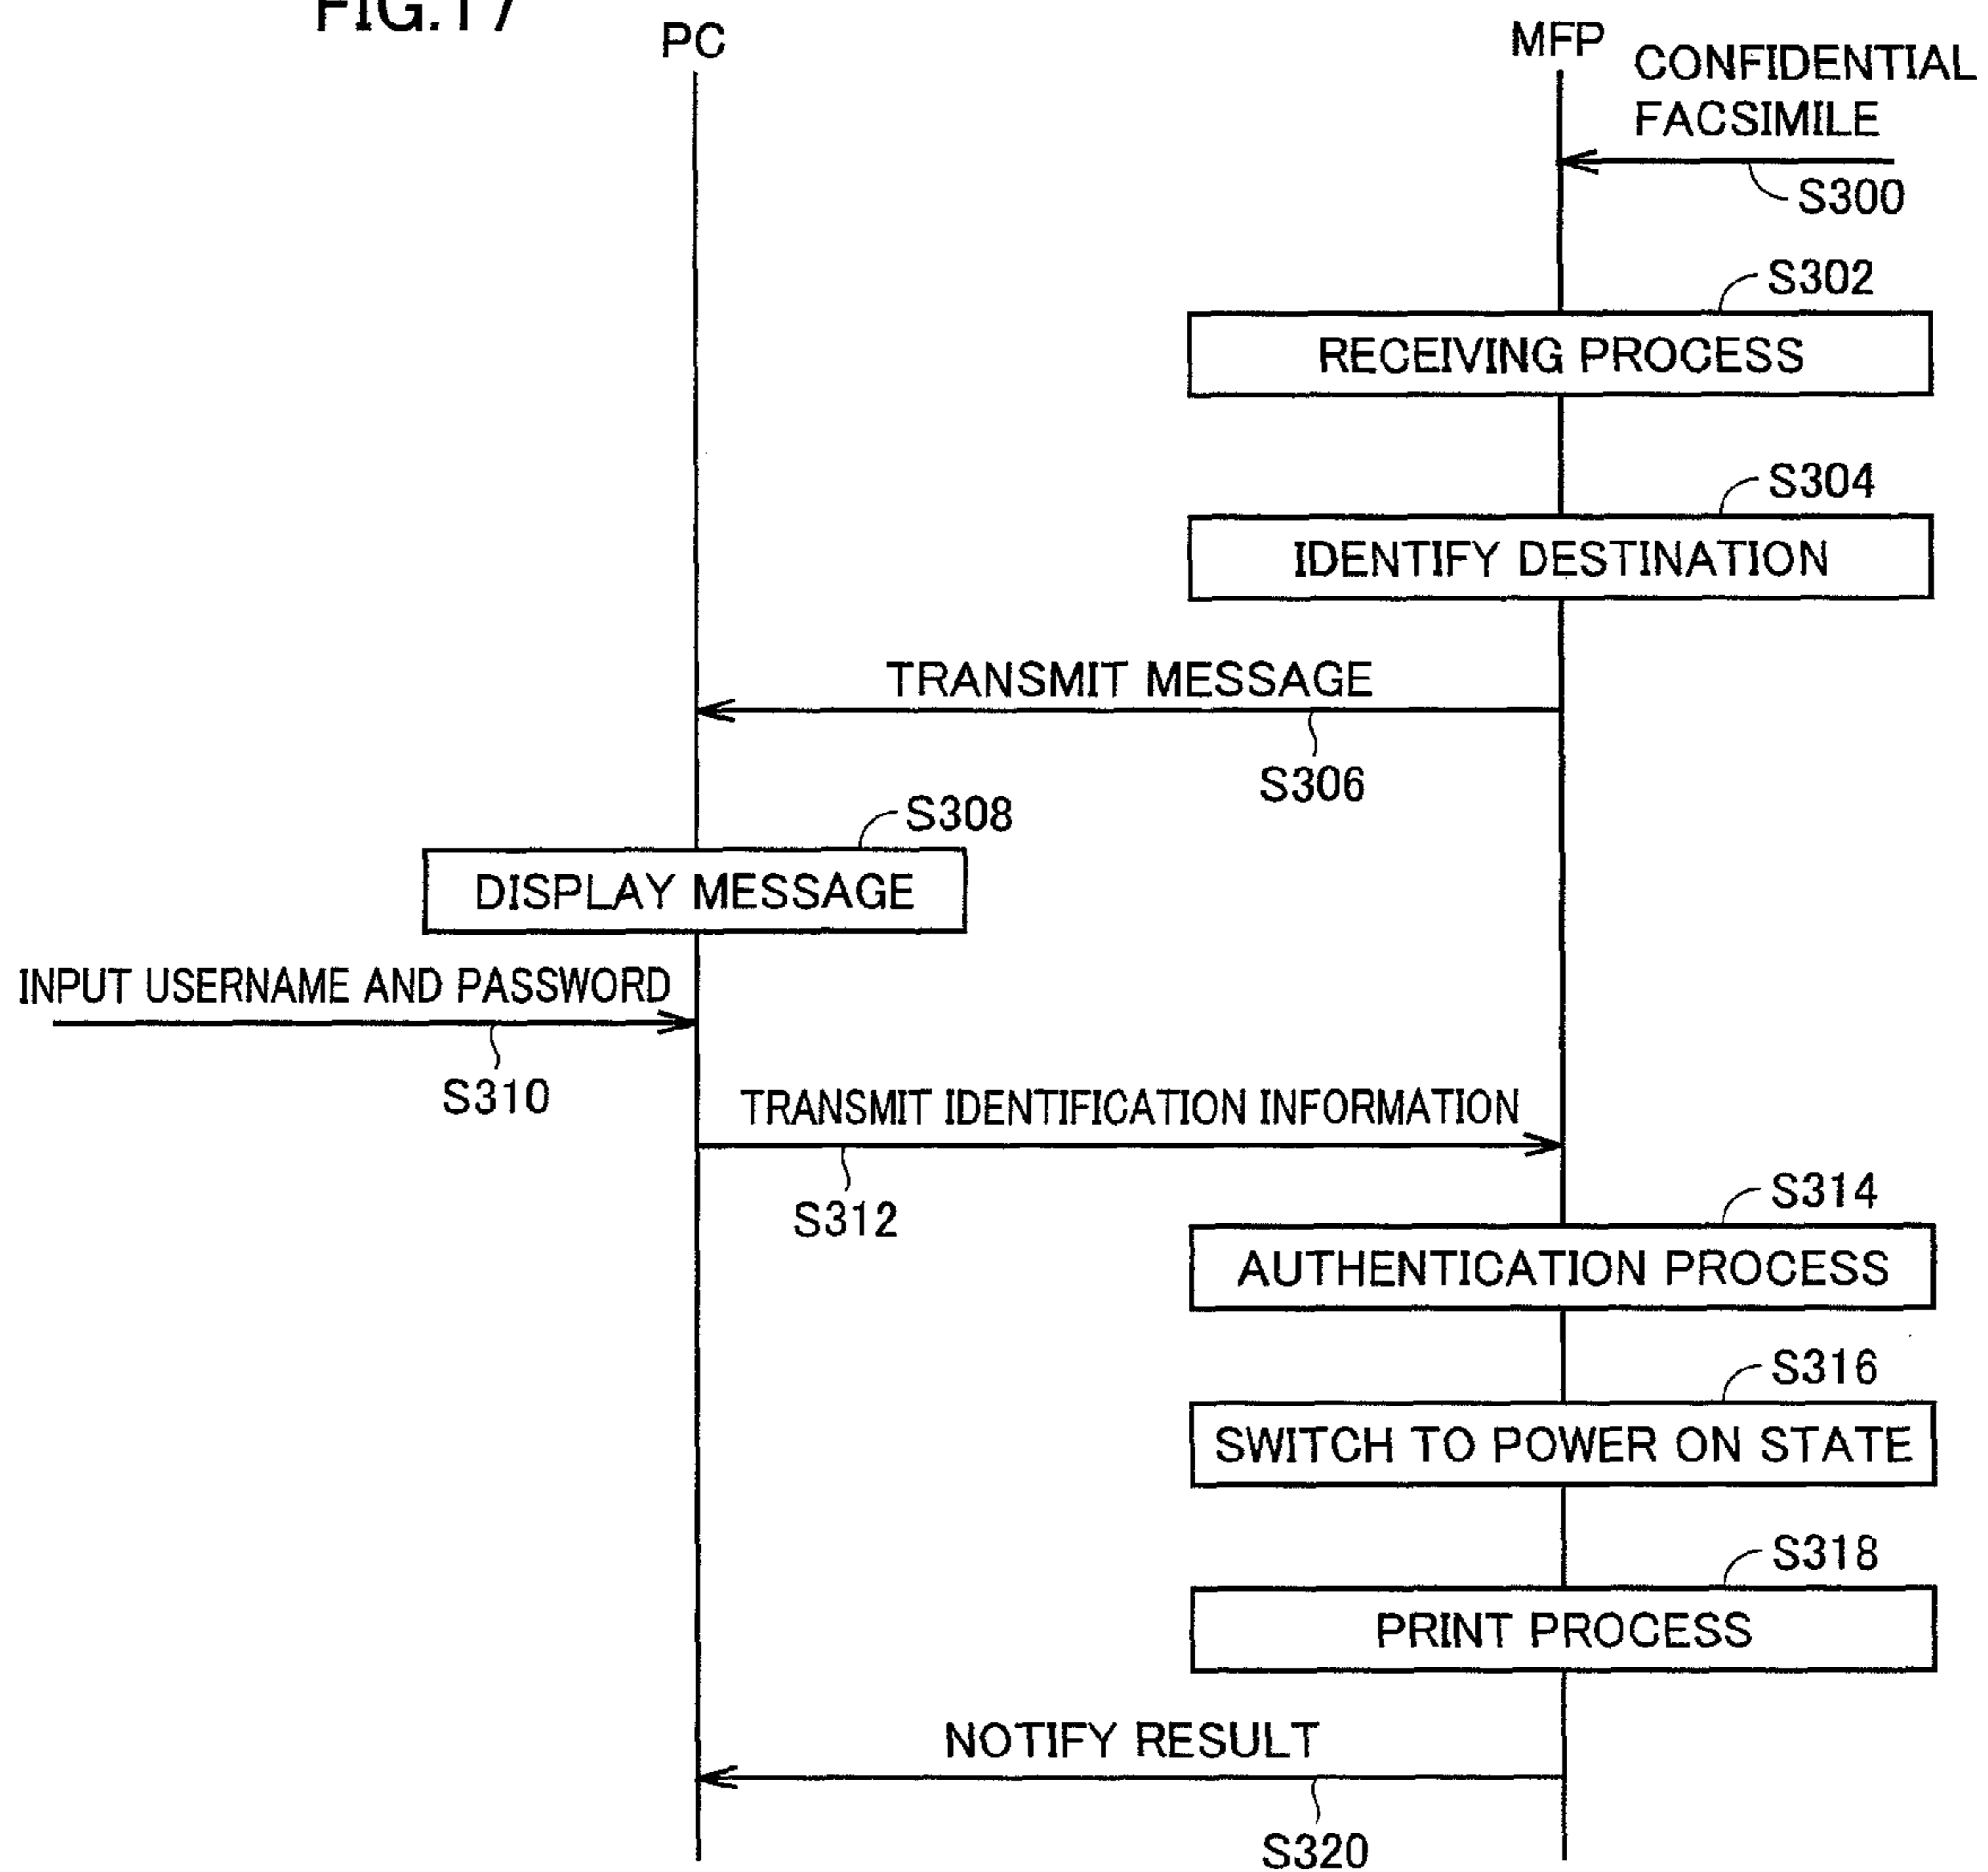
FIG.17

PC

MFP

CONFIDENTIAL FACSIMILE

S300

S302

RECEIVING PROCESS

S304

IDENTIFY DESTINATION

TRANSMIT MESSAGE

S306

S308

DISPLAY MESSAGE

INPUT USERNAME AND PASSWORD

S310

TRANSMIT IDENTIFICATION INFORMATION

S312

S314

AUTHENTICATION PROCESS

S316

SWITCH TO POWER ON STATE

S318

PRINT PROCESS

NOTIFY RESULT

S320